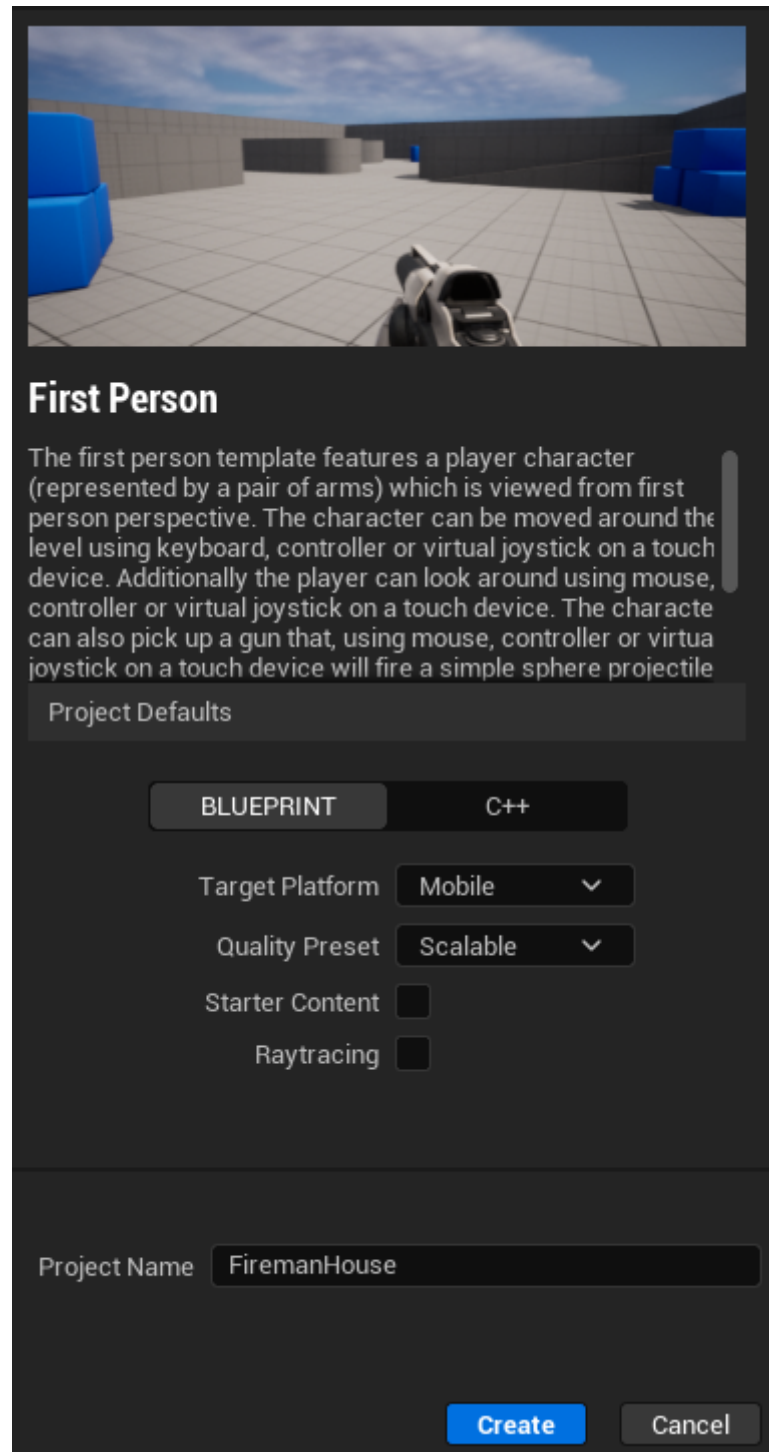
First Person

The first person template features a player character (represented by a pair of arms) which is viewed from first person perspective. The character can be moved around the level using keyboard, controller or virtual joystick on a touch device. Additionally the player can look around using mouse, controller or virtual joystick on a touch device. The characte can also pick up a gun that, using mouse, controller or virtua joystick on a touch device will fire a simple sphere projectile

Project Defaults

BLUEPRINT
C++

Target Platform Mobile
Quality Preset Scalable
Starter Content
Raytracing

Project Name FiremanHouse

Create
Cancel